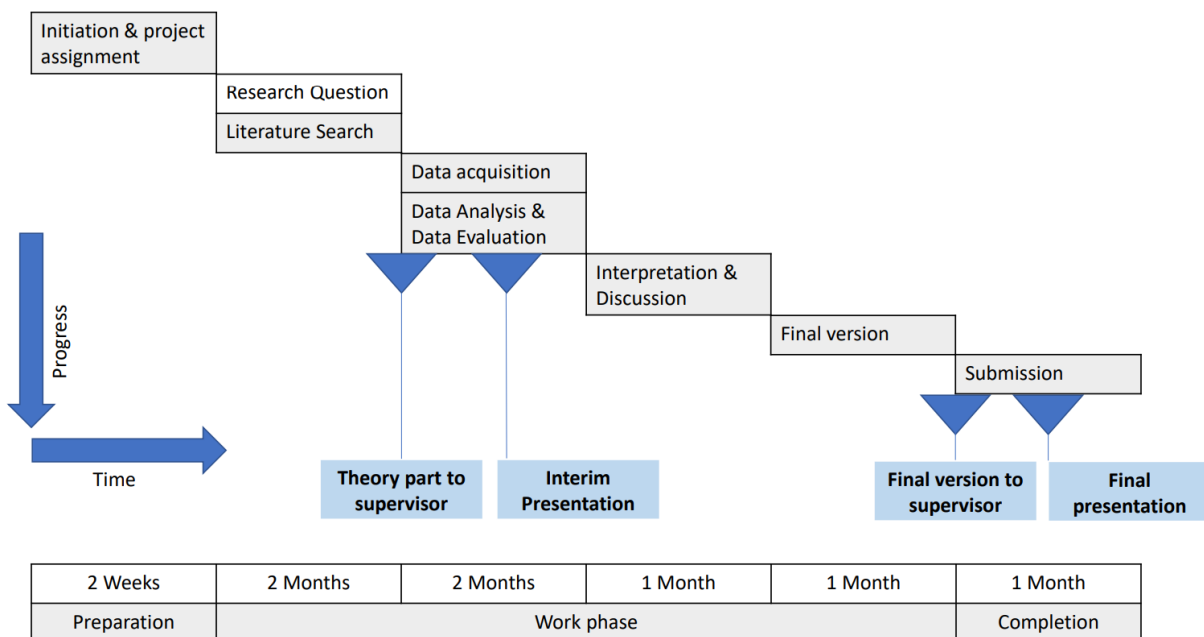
Initiation & project assignment

Research Question

Literature Search

Data acquisition

Data Analysis & Data Evaluation

Interpretation & Discussion

Final version

Submission

Progress

Time

Theory part to supervisor

Interim Presentation

Final version to supervisor

Final presentation

| 2 Weeks | 2 Months | 2 Months | 1 Month | 1 Month | 1 Month |
|---|---|---|---|---|---|
| Preparation | Work phase | | | | Completion |